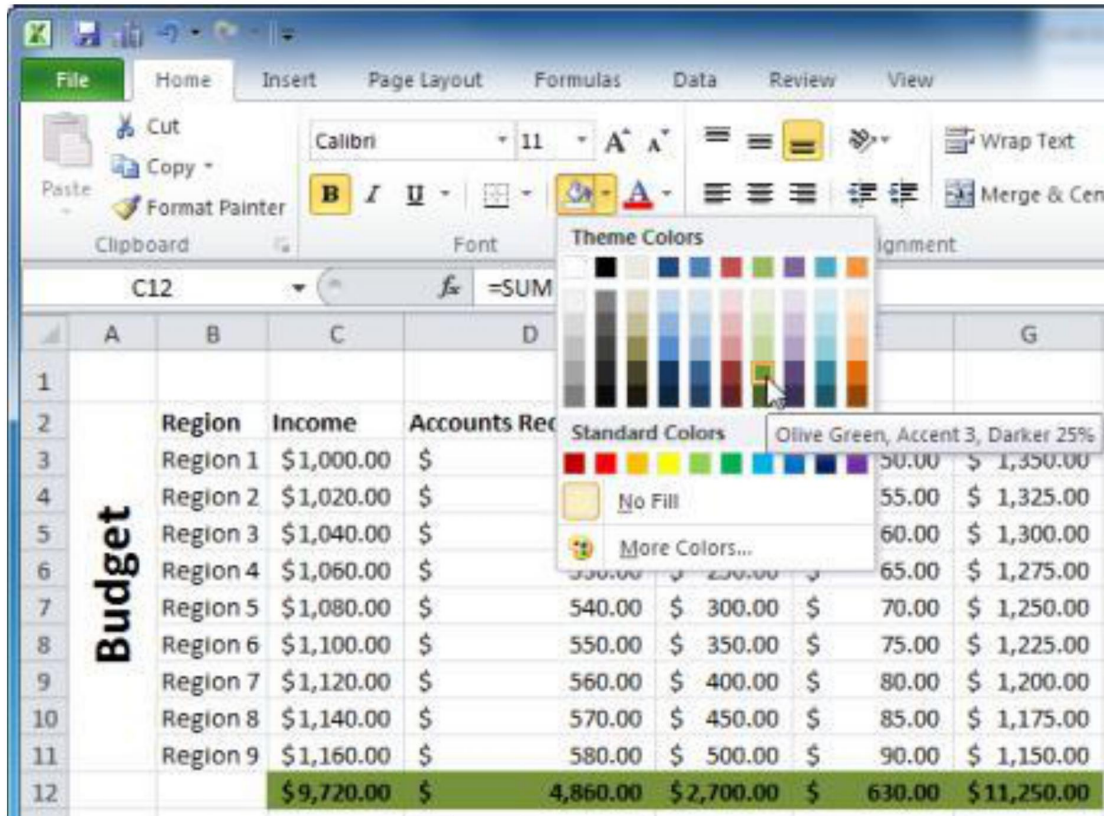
File Home Insert Page Layout Formulas Data Review View

Paste Cut Copy Format Painter Clipboard

Calibri 11 B I U Font

Wrap Text Merge & Cen Alignment

C12 $f_x$ =SUM

Theme Colors

Standard Colors

Olive Green, Accent 3, Darker 25%

No Fill

More Colors...

| | A | B | C | D | E | F | G |
|---|---|---|---|---|---|---|---|
| 1 | | | | | | | |
| 2 | | Region | Income | Accounts Rec | | | |
| 3 | Budget | Region 1 | \$1,000.00 | \$ | | 50.00 | \$ 1,350.00 |
| 4 | | Region 2 | \$1,020.00 | \$ | | 55.00 | \$ 1,325.00 |
| 5 | | Region 3 | \$1,040.00 | \$ | | 60.00 | \$ 1,300.00 |
| 6 | | Region 4 | \$1,060.00 | \$ | | 65.00 | \$ 1,275.00 |
| 7 | | Region 5 | \$1,080.00 | \$ 540.00 | \$ 300.00 | \$ 70.00 | \$ 1,250.00 |
| 8 | | Region 6 | \$1,100.00 | \$ 550.00 | \$ 350.00 | \$ 75.00 | \$ 1,225.00 |
| 9 | | Region 7 | \$1,120.00 | \$ 560.00 | \$ 400.00 | \$ 80.00 | \$ 1,200.00 |
| 10 | | Region 8 | \$1,140.00 | \$ 570.00 | \$ 450.00 | \$ 85.00 | \$ 1,175.00 |
| 11 | | Region 9 | \$1,160.00 | \$ 580.00 | \$ 500.00 | \$ 90.00 | \$ 1,150.00 |
| 12 | | | \$9,720.00 | \$ 4,860.00 | \$2,700.00 | \$ 630.00 | \$11,250.00 |